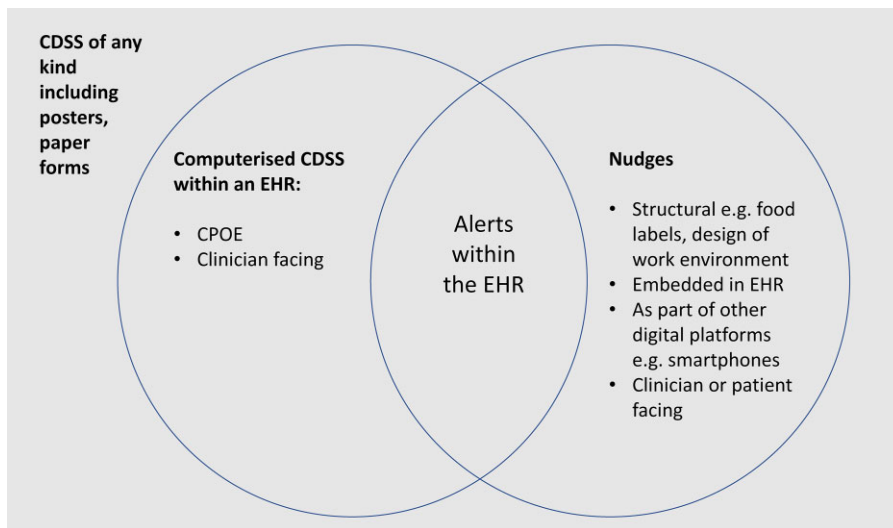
CDSS of any kind including posters, paper forms

Computerised CDSS within an EHR:

- CPOE
- Clinician facing

Alerts within the EHR

Nudges

- Structural e.g. food labels, design of work environment
- Embedded in EHR
- As part of other digital platforms e.g. smartphones
- Clinician or patient facing